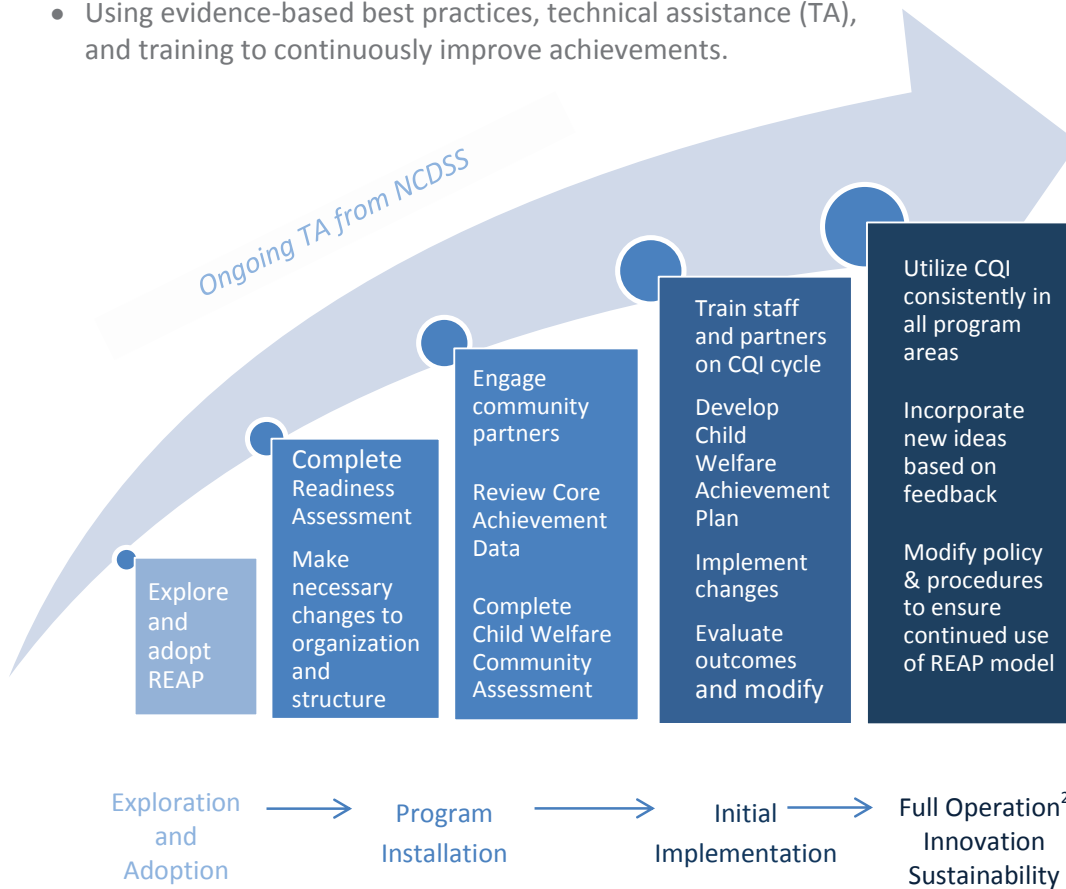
- Using evidence-based best practices, technical assistance (TA), and training to continuously improve achievements.

Ongoing TA from NCDSS

Explore and adopt REAP

Complete Readiness Assessment

Make necessary changes to organization and structure

Engage community partners

Review Core Achievement Data

Complete Child Welfare Community Assessment

Train staff and partners on CQI cycle

Develop Child Welfare Achievement Plan

Implement changes

Evaluate outcomes and modify

Utilize CQI consistently in all program areas

Incorporate new ideas based on feedback

Modify policy & procedures to ensure continued use of REAP model

Exploration and Adoption → Program Installation → Initial Implementation → Full Operation$^2$ Innovation Sustainability